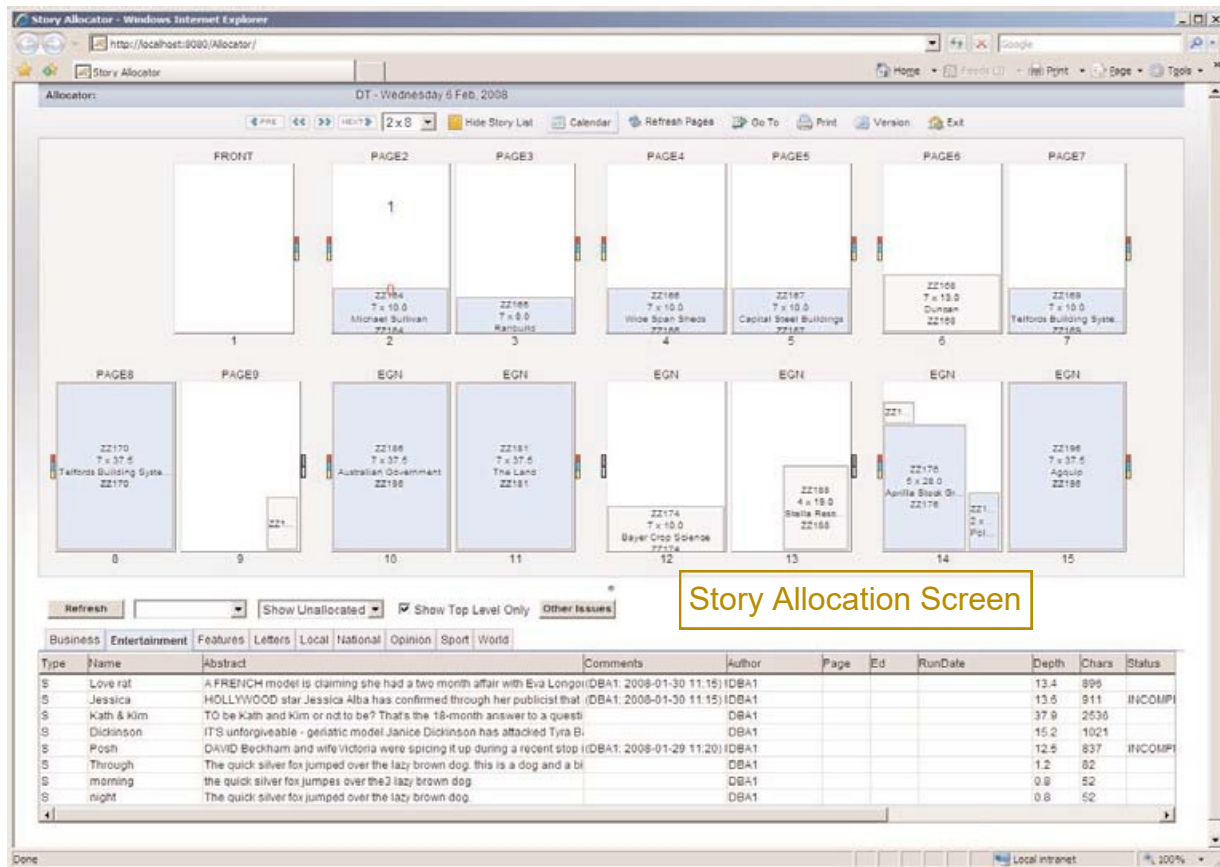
Story Allocator - Windows Internet Explorer

http://localhost:8080/Allocator/

Google

Story Allocator

Home · Feeds (J) · Print · Page · Tools

Allocator: DT - Wednesday 6 Feb, 2008

PRE | << | >> | NEXT | 2x8 | Hide Story List | Calendar | Refresh Pages | Go To | Print | Version | Exit

FRONT

1

PAGE2

1

ZZ164
7 x 10.0
Michael Sullivan
ZZ164

2

PAGE3

ZZ165
7 x 8.0
Ranbuild

3

PAGE4

ZZ166
7 x 10.0
Wide Span Sheds
ZZ166

4

PAGE5

ZZ167
7 x 10.0
Capital Steel Buildings
ZZ167

5

PAGE6

ZZ168
7 x 13.0
Duncan
ZZ168

6

PAGE7

ZZ169
7 x 10.0
Telfords Building Syste...
ZZ169

7

PAGE8

ZZ170
7 x 37.5
Telfords Building Syste...
ZZ170

8

PAGE9

ZZ1...

9

EGN

ZZ186
7 x 37.5
Australian Government
ZZ186

10

EGN

ZZ181
7 x 37.5
The Land
ZZ181

11

EGN

ZZ174
7 x 10.0
Bayer Crop Science
ZZ174

12

EGN

ZZ188
4 x 19.0
Stella Resn...
ZZ188

13

EGN

ZZ1...

ZZ176
5 x 28.0
Aprilia Stock Gr...
ZZ176

ZZ1...
2 x...
Pol...

14

EGN

ZZ196
7 x 37.5
Agquip
ZZ196

15

Story Allocation Screen

Refresh | Show Unallocated | Show Top Level Only | Other Issues

Business | Entertainment | Features | Letters | Local | National | Opinion | Sport | World

| Type | Name | Abstract | Comments | Author | Page | Ed | RunDate | Depth | Chars | Status |
|---|---|---|---|---|---|---|---|---|---|---|
| S | Love rat | A FRENCH model is claiming she had a two month affair with Eva Longo | (DBA1: 2008-01-30 11:15) | DBA1 | | | | 13.4 | 896 | |
| S | Jessica | HOLLYWOOD star Jessica Alba has confirmed through her publicist that | (DBA1: 2008-01-30 11:15) | DBA1 | | | | 13.6 | 911 | INCOMPI |
| S | Kath & Kim | TO be Kath and Kim or not to be? That's the 18-month answer to a questi | | DBA1 | | | | 37.9 | 2536 | |
| S | Dickinson | IT'S unforgiveable - geriatic model Janice Dickinson has attacked Tyra B | | DBA1 | | | | 15.2 | 1021 | |
| S | Posh | DAVID Beckham and wife Victoria were spicing it up during a recent stop i | (DBA1: 2008-01-29 11:20) | DBA1 | | | | 12.5 | 837 | INCOMPI |
| S | Through | The quick silver fox jumped over the lazy brown dog. this is a dog and a bi | | DBA1 | | | | 1.2 | 82 | |
| S | morning | the quick silver fox jumpes over the3 lazy brown dog. | | DBA1 | | | | 0.8 | 52 | |
| S | night | The quick silver fox jumped over the lazy brown dog. | | DBA1 | | | | 0.8 | 52 | |

Done | Local intranet | 100%